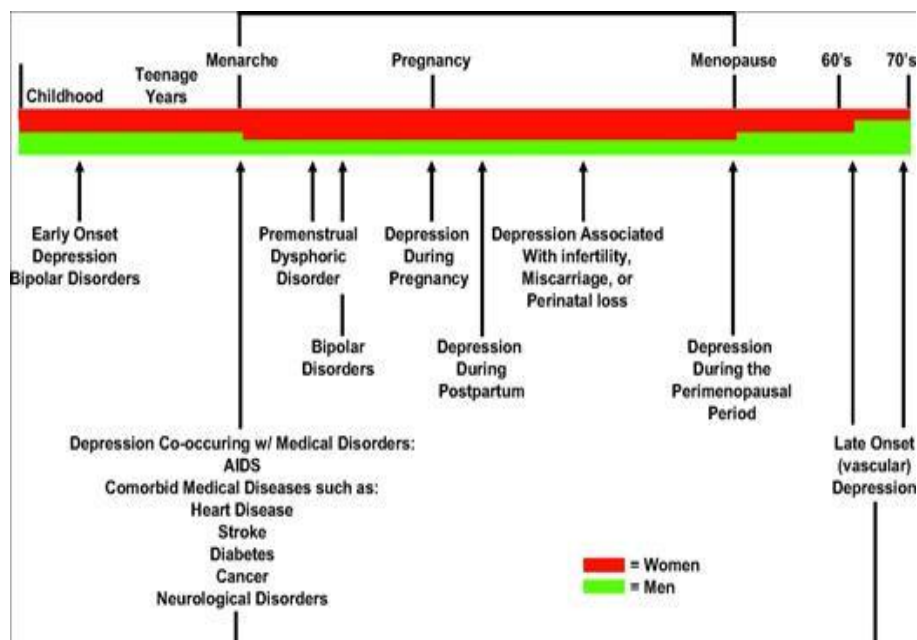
Childhood

Teenage Years

Menarche

Pregnancy

Menopause

60's

70's

Early Onset Depression Bipolar Disorders

Premenstrual Dysphoric Disorder

Bipolar Disorders

Depression During Pregnancy

Depression During Postpartum

Depression Associated With infertility, Miscarriage, or Perinatal loss

Depression During the Perimenopausal Period

Late Onset (vascular) Depression

Depression Co-occuring w/ Medical Disorders:
AIDS
Comorbid Medical Diseases such as:
Heart Disease
Stroke
Diabetes
Cancer
Neurological Disorders

= Women
= Men